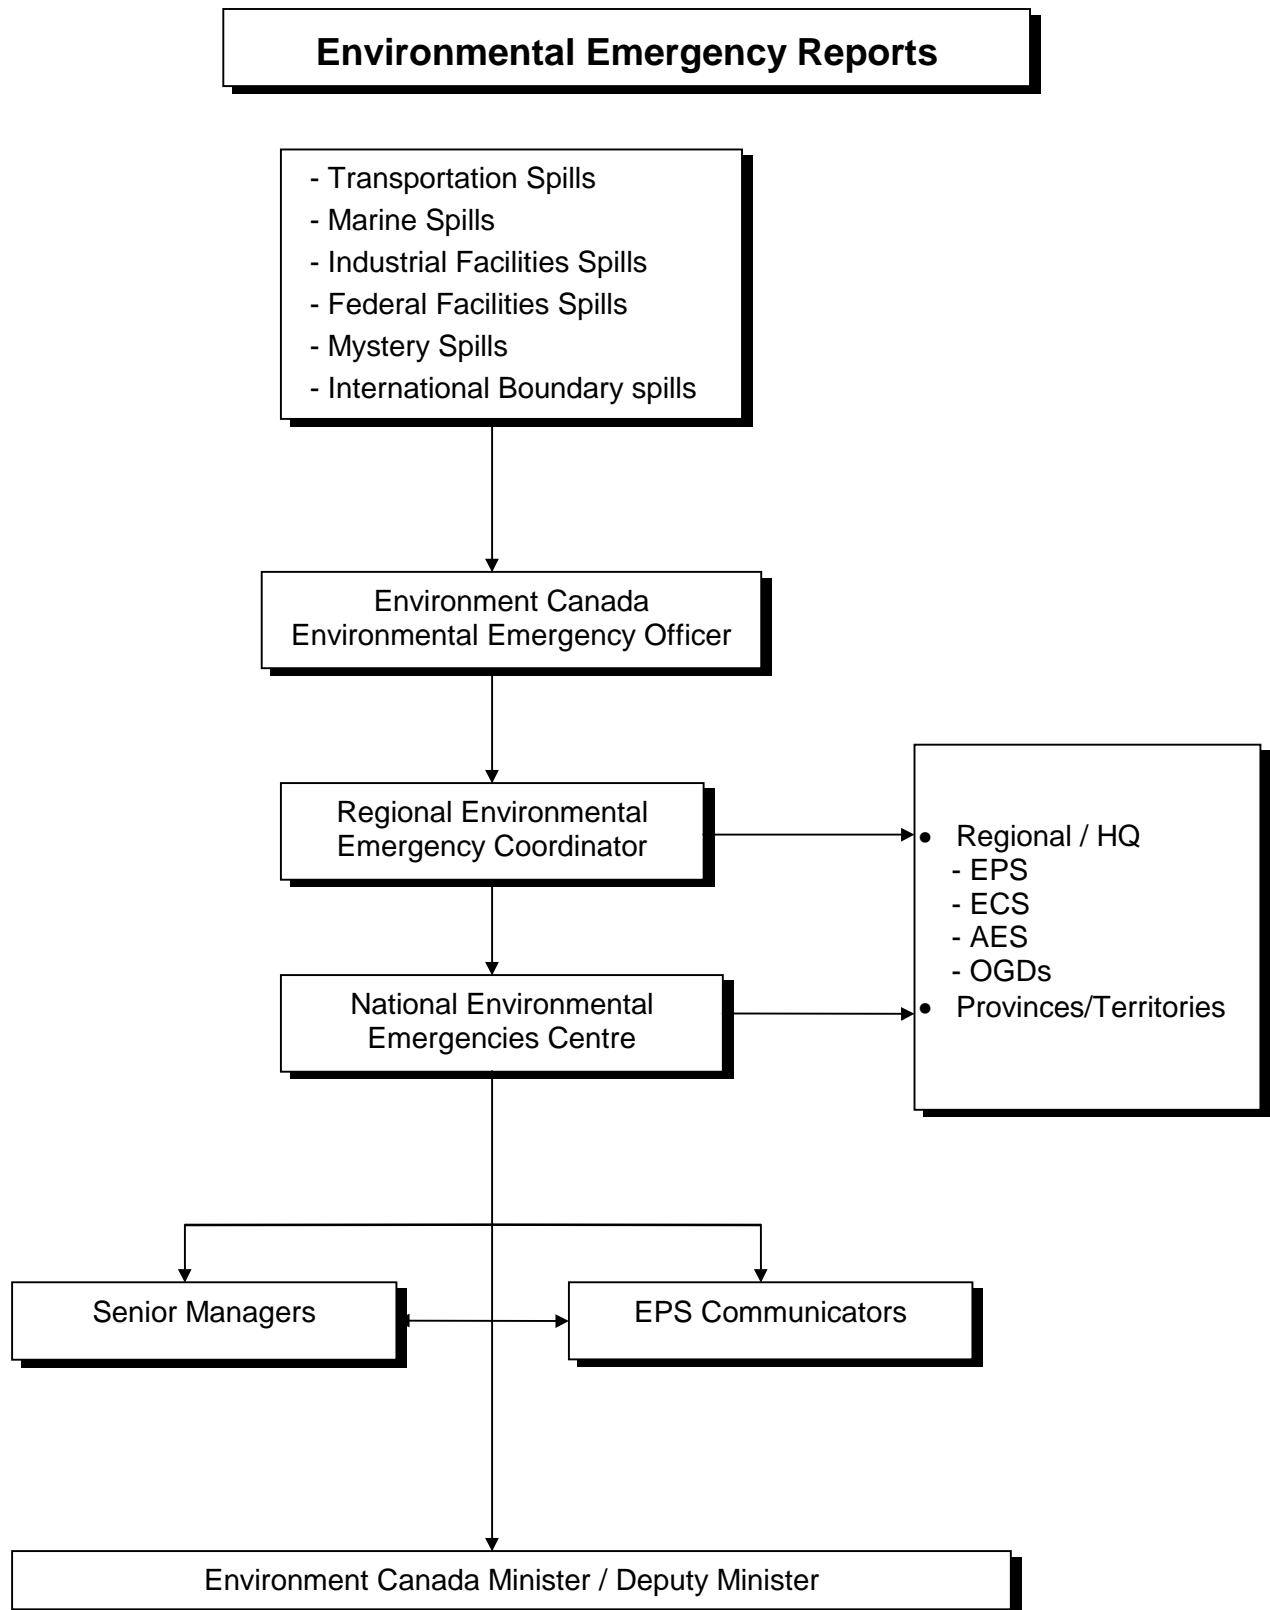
Environmental Emergency Reports

- Transportation Spills
- Marine Spills
- Industrial Facilities Spills
- Federal Facilities Spills
- Mystery Spills
- International Boundary spills

Environment Canada
Environmental Emergency Officer

Regional Environmental
Emergency Coordinator

• Regional / HQ
- EPS
- ECS
- AES
- OGDs
• Provinces/Territories

National Environmental
Emergencies Centre

Senior Managers

EPS Communicators

Environment Canada Minister / Deputy Minister